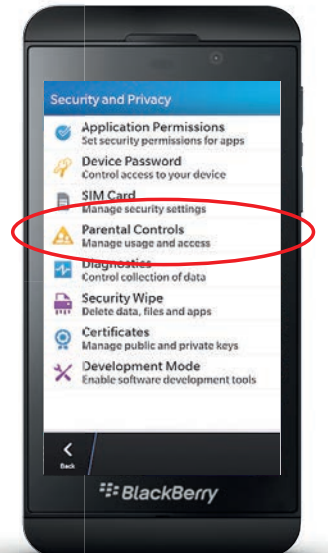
Security and Privacy

Application Permissions
Set security permissions for apps

Device Password
Control access to your device

SIM Card
Manage security settings

Parental Controls
Manage usage and access

Diagnostics
Control collection of data

Security Wipe
Delete data, files and apps

Certificates
Manage public and private keys

Development Mode
Enable software development tools

Back

BlackBerry